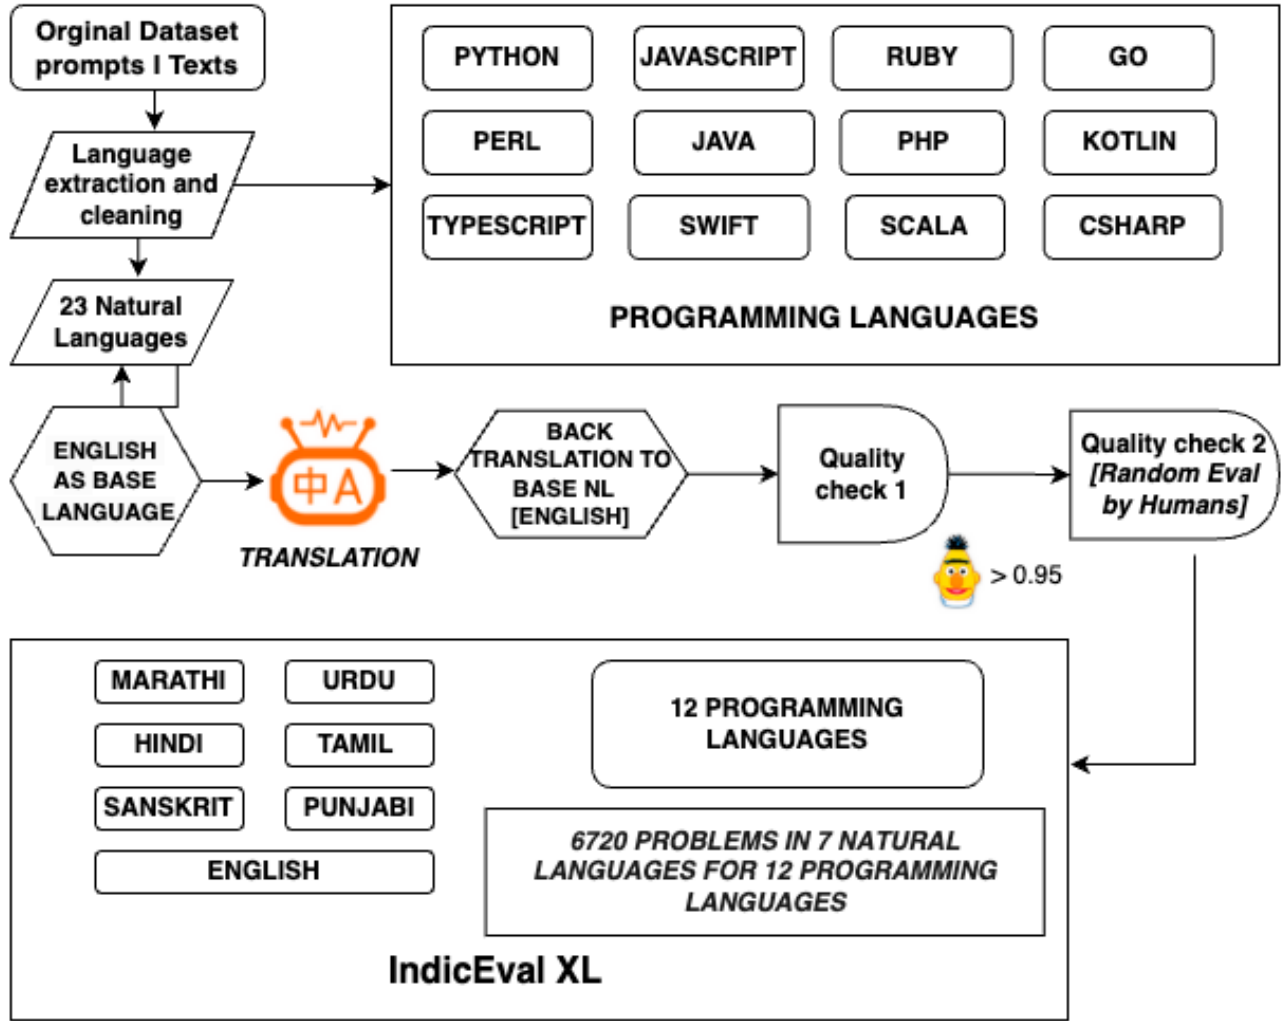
Orginal Dataset prompts I Texts

Language extraction and cleaning

23 Natural Languages

PYTHON
JAVASCRIPT
RUBY
GO
PERL
JAVA
PHP
KOTLIN
TYPESCRIPT
SWIFT
SCALA
CSHARP

PROGRAMMING LANGUAGES

ENGLISH AS BASE LANGUAGE

中A

TRANSLATION

BACK TRANSLATION TO BASE NL [ENGLISH]

Quality check 1

Quality check 2 [Random Eval by Humans]

> 0.95

MARATHI
URDU
HINDI
TAMIL
SANSKRIT
PUNJABI
ENGLISH

12 PROGRAMMING LANGUAGES

6720 PROBLEMS IN 7 NATURAL LANGUAGES FOR 12 PROGRAMMING LANGUAGES

IndicEval XL